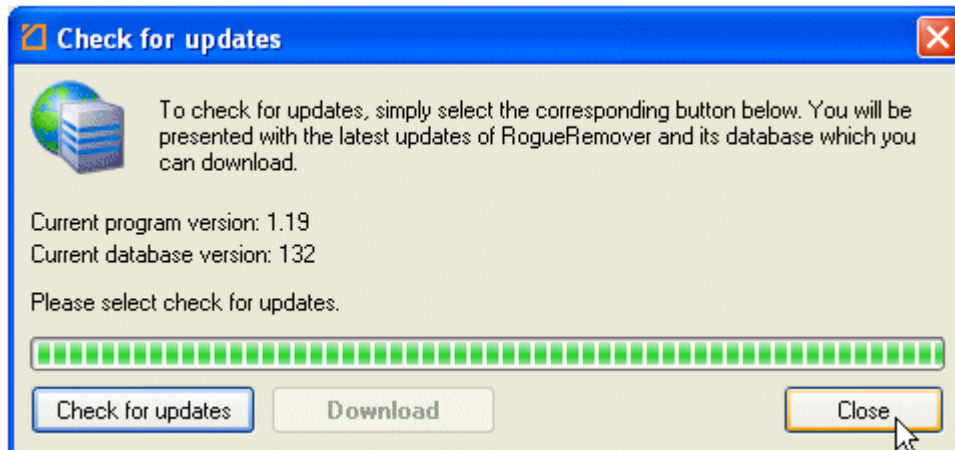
Check for updates

To check for updates, simply select the corresponding button below. You will be presented with the latest updates of RogueRemover and its database which you can download.

Current program version: 1.19
Current database version: 132

Please select check for updates.

Check for updates
Download
Close